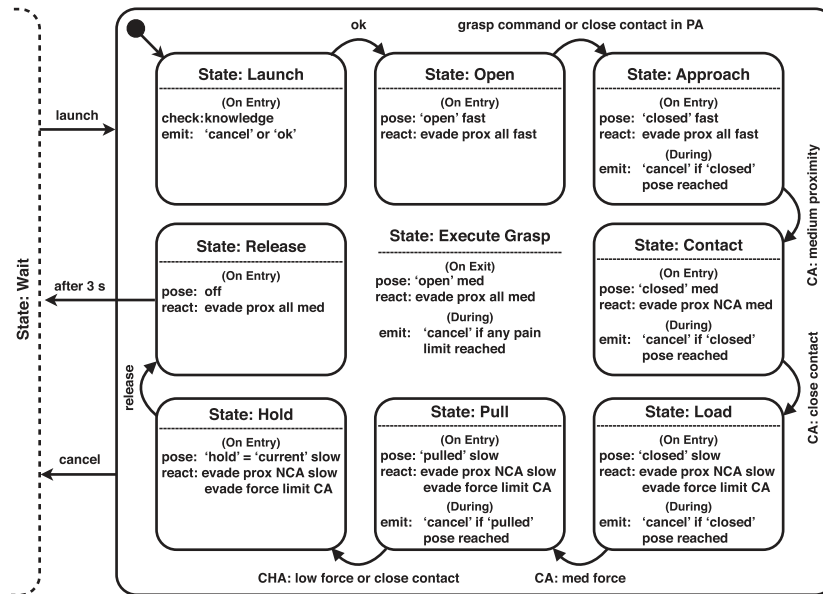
State: Wait

launch

after 3 s

cancel

ok

grasp command or close contact in PA

State: Launch
(On Entry)
check: knowledge
emit: 'cancel' or 'ok'

State: Open
(On Entry)
pose: 'open' fast
react: evade prox all fast

State: Approach
(On Entry)
pose: 'closed' fast
react: evade prox all fast
(During)
emit: 'cancel' if 'closed' pose reached

CA: medium proximity

State: Release
(On Entry)
pose: off
react: evade prox all med

State: Execute Grasp
(On Exit)
pose: 'open' med
react: evade prox all med
(During)
emit: 'cancel' if any pain limit reached

State: Contact
(On Entry)
pose: 'closed' med
react: evade prox NCA med
(During)
emit: 'cancel' if 'closed' pose reached

CA: close contact

release

State: Hold
(On Entry)
pose: 'hold' = 'current' slow
react: evade prox NCA slow
evade force limit CA

State: Pull
(On Entry)
pose: 'pulled' slow
react: evade prox NCA slow
evade force limit CA
(During)
emit: 'cancel' if 'pulled' pose reached

State: Load
(On Entry)
pose: 'closed' slow
react: evade prox NCA slow
evade force limit CA
(During)
emit: 'cancel' if 'closed' pose reached

CHA: low force or close contact

CA: med force